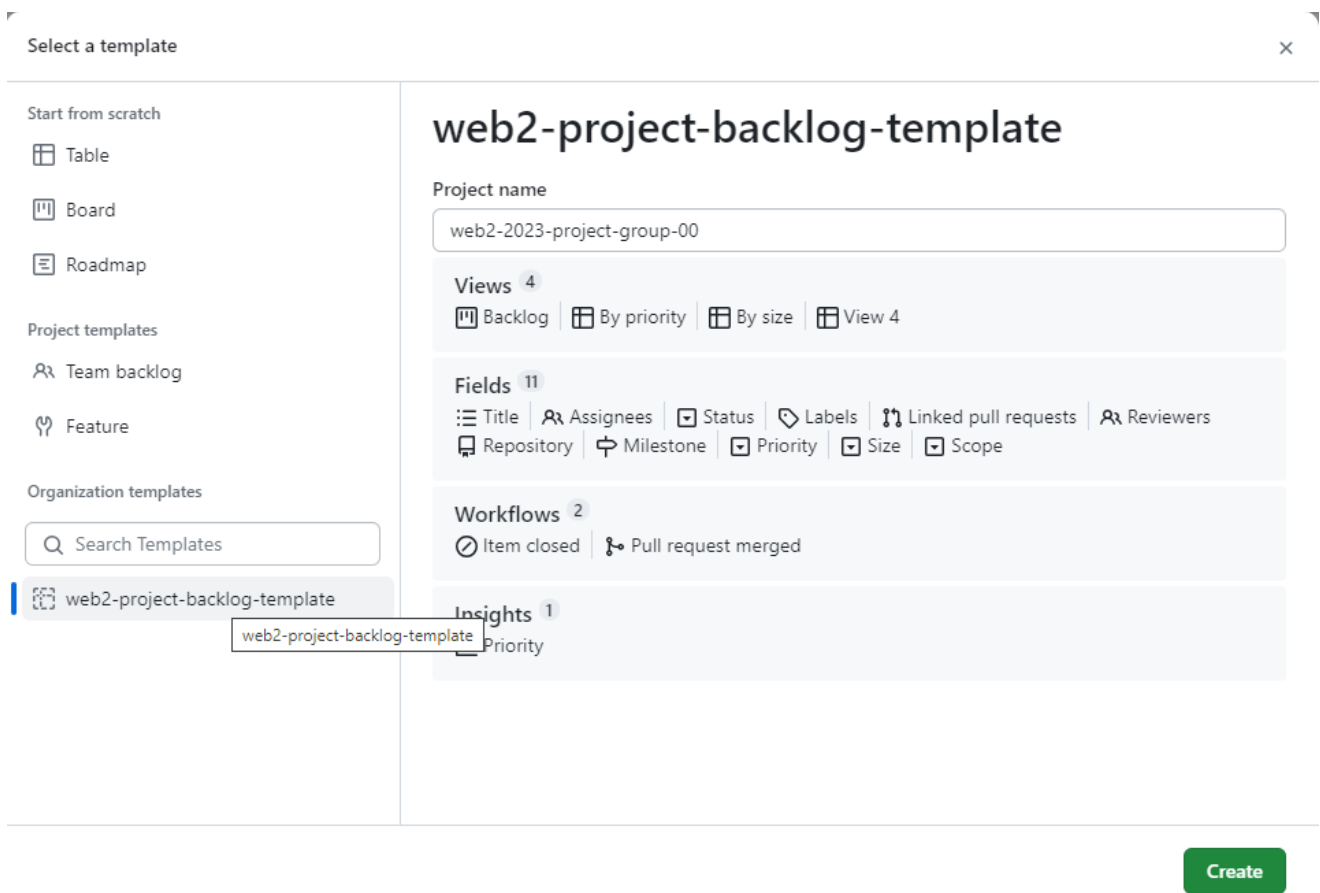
Select a template

×

Start from scratch

Table

Board

Roadmap

Project templates

Team backlog

Feature

Organization templates

Search Templates

web2-project-backlog-template

web2-project-backlog-template

web2-project-backlog-template

Project name

web2-2023-project-group-00

Views 4

Backlog | By priority | By size | View 4

Fields 11

Title | Assignees | Status | Labels | Linked pull requests | Reviewers | Repository | Milestone | Priority | Size | Scope

Workflows 2

Item closed | Pull request merged

Insights 1

Priority

Create